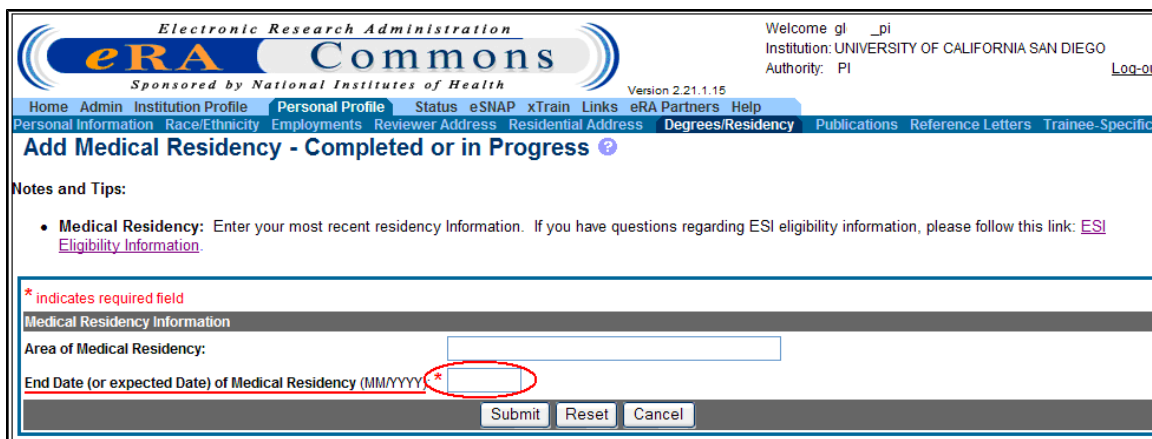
Electronic Research Administration
eRA Commons
Sponsored by National Institutes of Health
Version 2.21.1.15

Welcome gl _pi
Institution: UNIVERSITY OF CALIFORNIA SAN DIEGO
Authority: PI
Log-o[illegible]

Home Admin Institution Profile Personal Profile Status eSNAP xTrain Links eRA Partners Help

Personal Information Race/Ethnicity Employments Reviewer Address Residential Address Degrees/Residency Publications Reference Letters Trainee-Specific

Add Medical Residency - Completed or in Progress

Notes and Tips:

• Medical Residency: Enter your most recent residency Information. If you have questions regarding ESI eligibility information, please follow this link: ESI Eligibility Information.

* indicates required field

Medical Residency Information

Area of Medical Residency:

End Date (or expected Date) of Medical Residency (MM/YYYY): *

Submit Reset Cancel